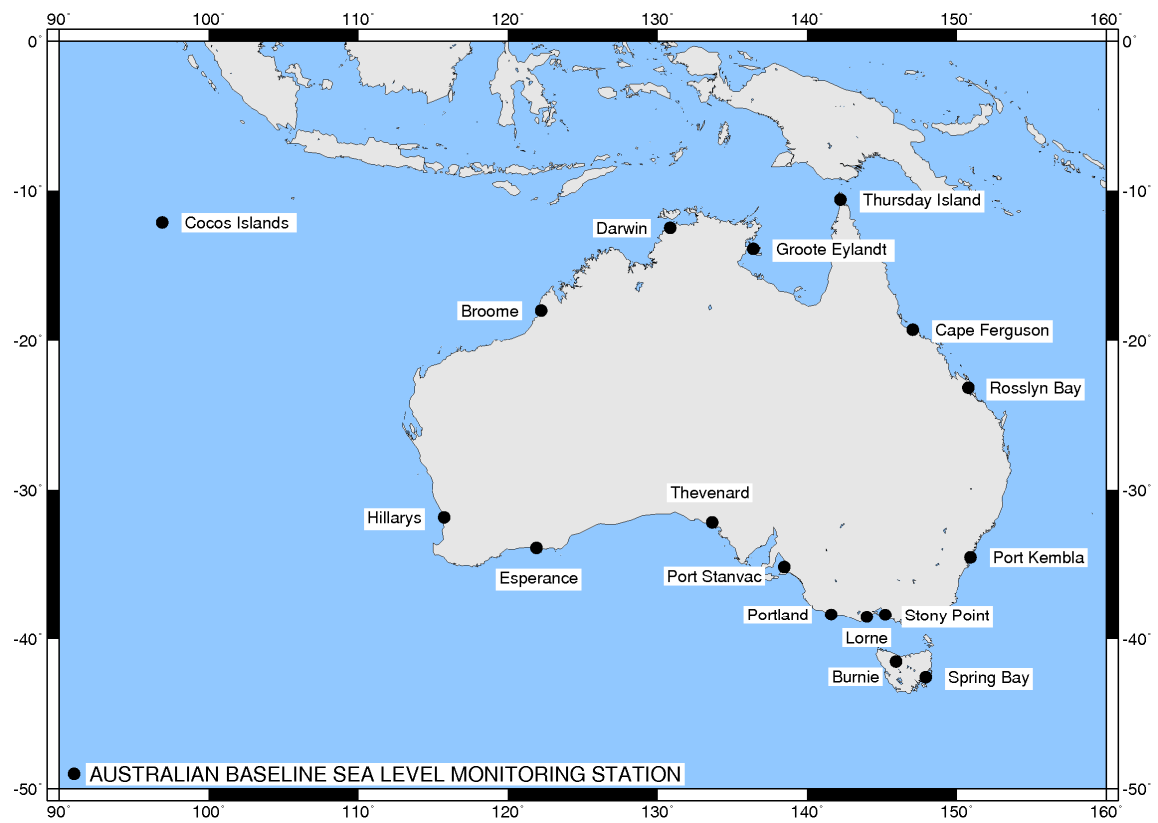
90° 100° 110° 120° 130° 140° 150° 160°

0° -10° -20° -30° -40° -50°

0° -10° -20° -30° -40° -50°

Cocos Islands

Thursday Island

Darwin

Groote Eylandt

Broome

Cape Ferguson

Rosslyn Bay

Thevenard

Hillarys

Port Kembla

Esperance

Port Stanvac

Portland

Stony Point

Lorne

Burnie

Spring Bay

AUSTRALIAN BASELINE SEA LEVEL MONITORING STATION

90° 100° 110° 120° 130° 140° 150° 160°